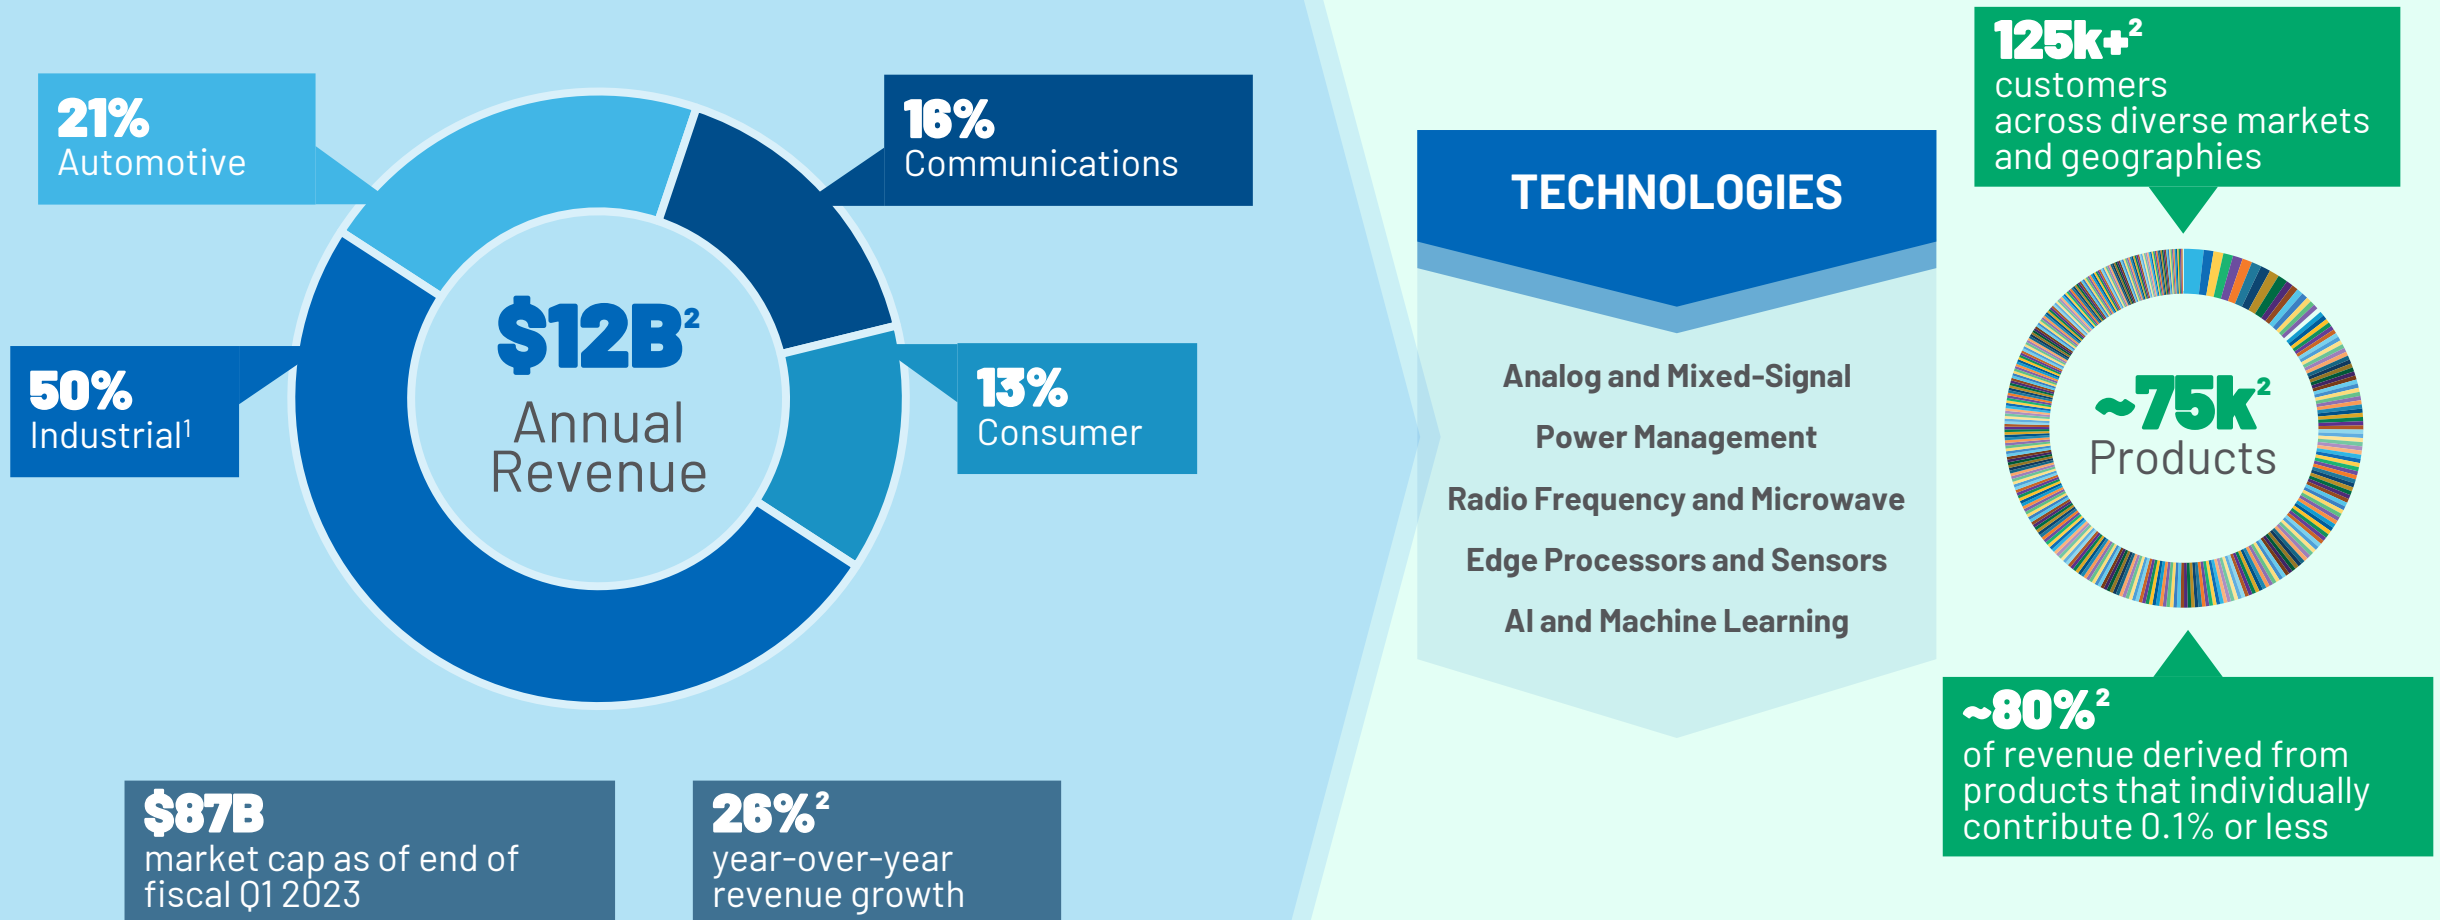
21%
Automotive

16%
Communications

$12B$^2$
Annual Revenue

50%
Industrial$^1$

13%
Consumer

$87B
market cap as of end of fiscal Q1 2023

26%$^2$
year-over-year revenue growth

TECHNOLOGIES

Analog and Mixed-Signal

Power Management

Radio Frequency and Microwave

Edge Processors and Sensors

AI and Machine Learning

125k+$^2$
customers across diverse markets and geographies

~75k$^2$
Products

~80%$^2$
of revenue derived from products that individually contribute 0.1% or less